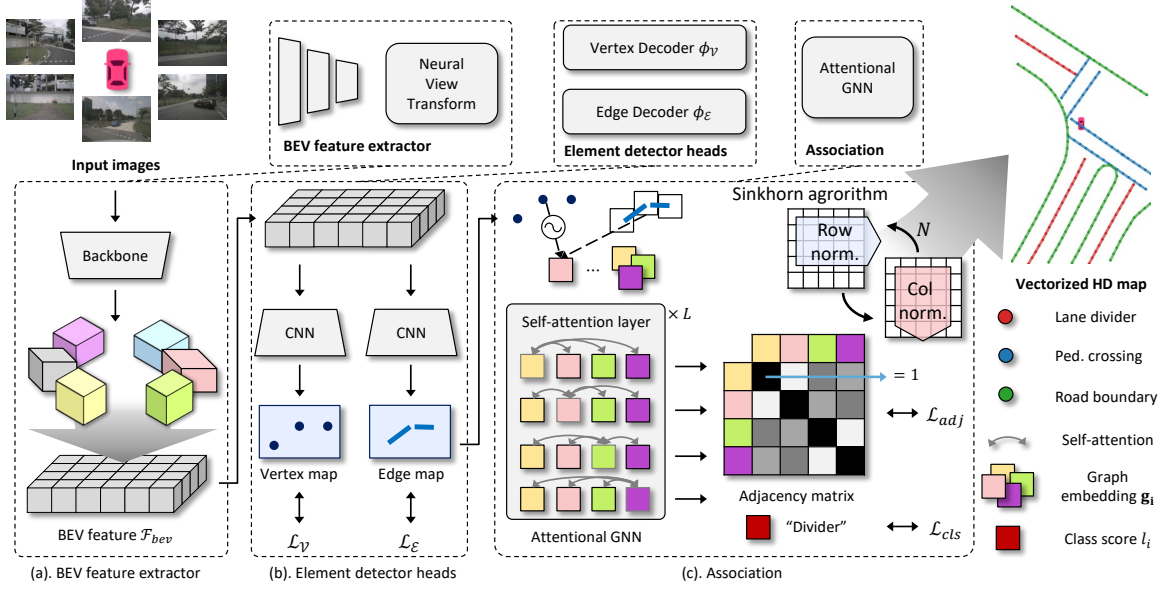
Input images

Neural View Transform

BEV feature extractor

Vertex Decoder $\phi_{\mathcal{V}}$

Edge Decoder $\phi_{\mathcal{E}}$

Element detector heads

Attentional GNN

Association

Vectorized HD map

Backbone

BEV feature $\mathcal{F}_{bev}$

(a). BEV feature extractor

CNN

CNN

Vertex map

Edge map

$\mathcal{L}_{\mathcal{V}}$

$\mathcal{L}_{\mathcal{E}}$

(b). Element detector heads

Sinkhorn agrorithm

Row norm.

$N$

Col norm.

...

Self-attention layer

$\times L$

$= 1$

$\mathcal{L}_{adj}$

Adjacency matrix

"Divider"

$\mathcal{L}_{cls}$

Attentional GNN

(c). Association

Lane divider

Ped. crossing

Road boundary

Self-attention

Graph embedding $\mathbf{g_i}$

Class score $l_i$